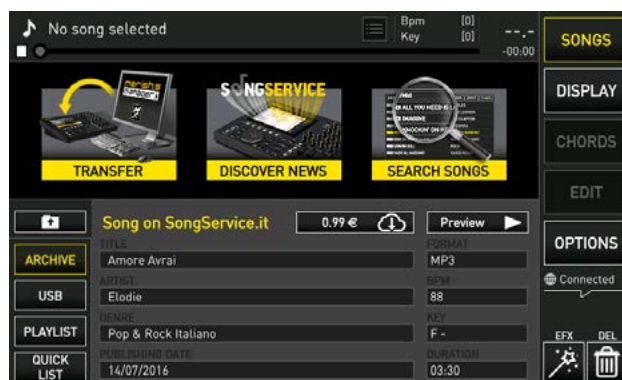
No song selected

Bpm [0]
Key [0]

--.-
-00:00

SONGS

DISPLAY

CHORDS

EDIT

OPTIONS

Connected

EFX DEL

merish songbook

TRANSFER

SONGSERVICE

DISCOVER NEWS

ALL YOU NEED IS
IMAGINE
KNOCKIN' ON

SEARCH SONGS

Song on SongService.it

0.99 €

Preview

ARCHIVE

USB

PLAYLIST

QUICK LIST

TITLE
Amore Avrai

ARTIST
Elodie

GENRE
Pop & Rock Italiano

PUBLISHING DATE
14/07/2016

FORMAT
MP3

BPM
88

KEY
F -

DURATION
03:30